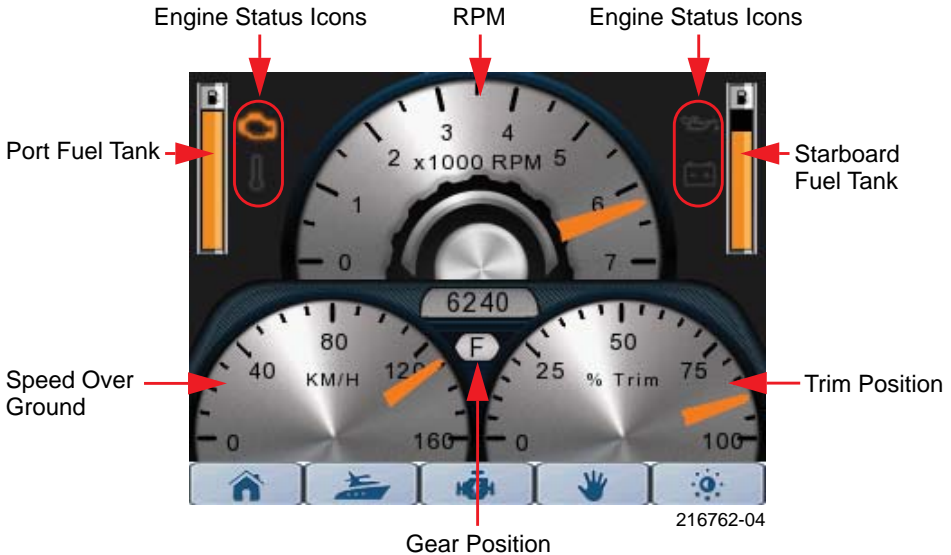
Engine Status Icons

RPM

Engine Status Icons

Port Fuel Tank

Starboard Fuel Tank

0 1 2 3 4 5 6 7

x1000 RPM

6240

F

0 40 80 120 160

KM/H

0 25 50 75 100

% Trim

Speed Over Ground

Trim Position

Gear Position

216762-04